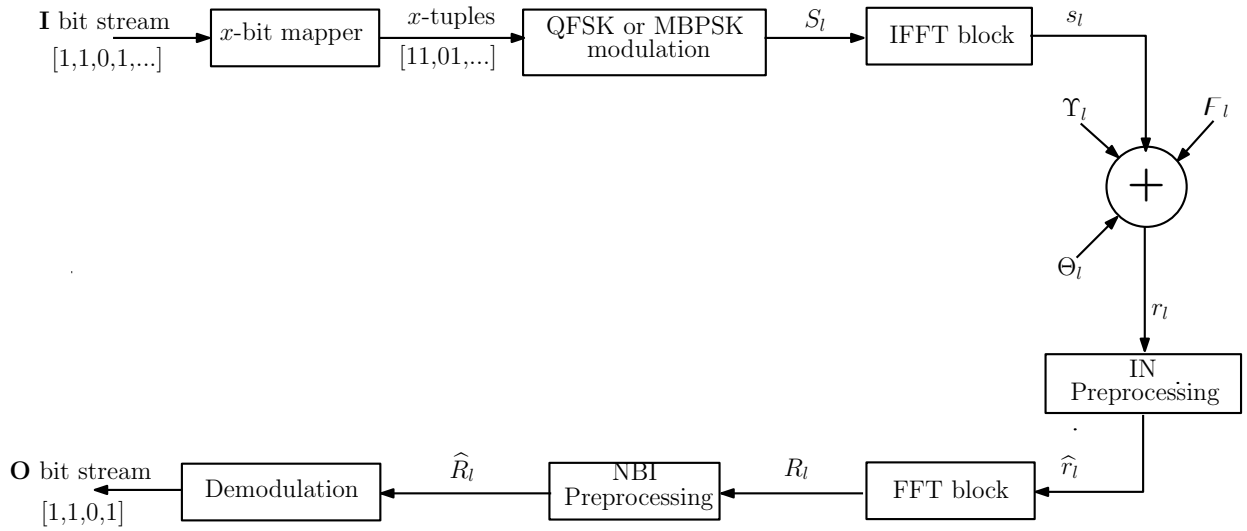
**I** bit stream
[1,1,0,1,...]

$x$-bit mapper

$x$-tuples
[11,01,...]

QFSK or MBPSK modulation

$S_l$

IFFT block

$s_l$

$\Upsilon_l$

$F_l$

$+$

$\Theta_l$

$r_l$

IN Preprocessing

$\widehat{r}_l$

FFT block

$R_l$

NBI Preprocessing

$\widehat{R}_l$

Demodulation

**O** bit stream
[1,1,0,1]